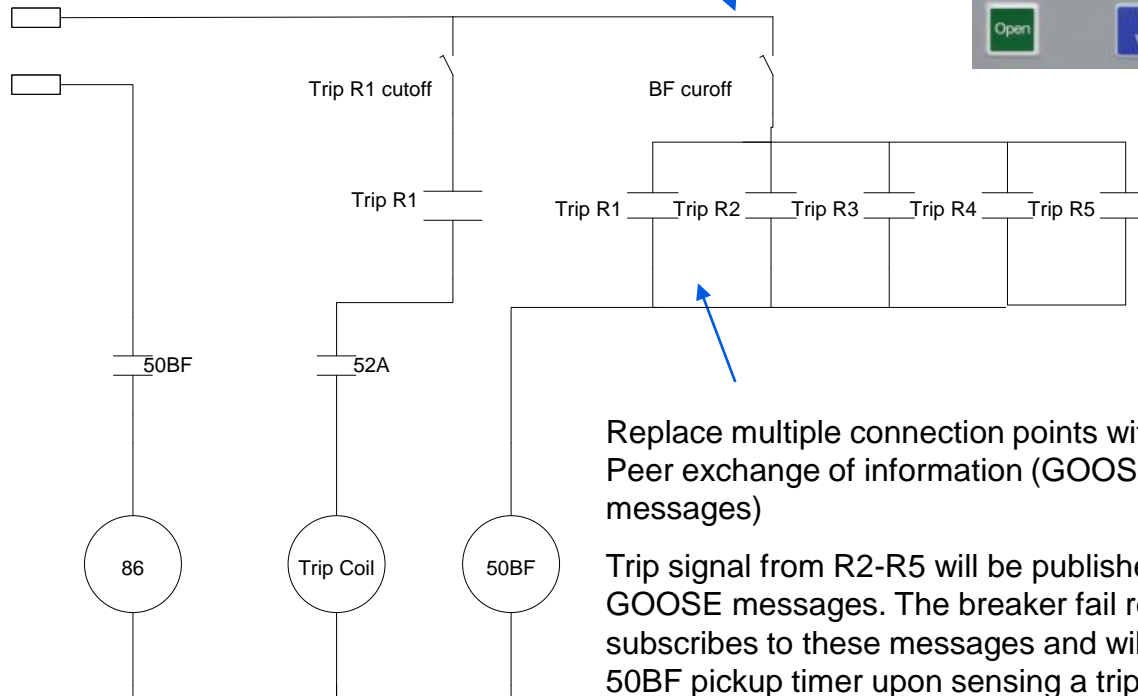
Open

Trip R1 cutoff

BF curoff

Trip R1

Trip R1 Trip R2 Trip R3 Trip R4 Trip R5

50BF

52A

86

Trip Coil

50BF

Replace multiple connection points wit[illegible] Peer exchange of information (GOOS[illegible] messages)

Trip signal from R2-R5 will be publishe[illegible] GOOSE messages. The breaker fail re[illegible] subscribes to these messages and wil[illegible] 50BF pickup timer upon sensing a trip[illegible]